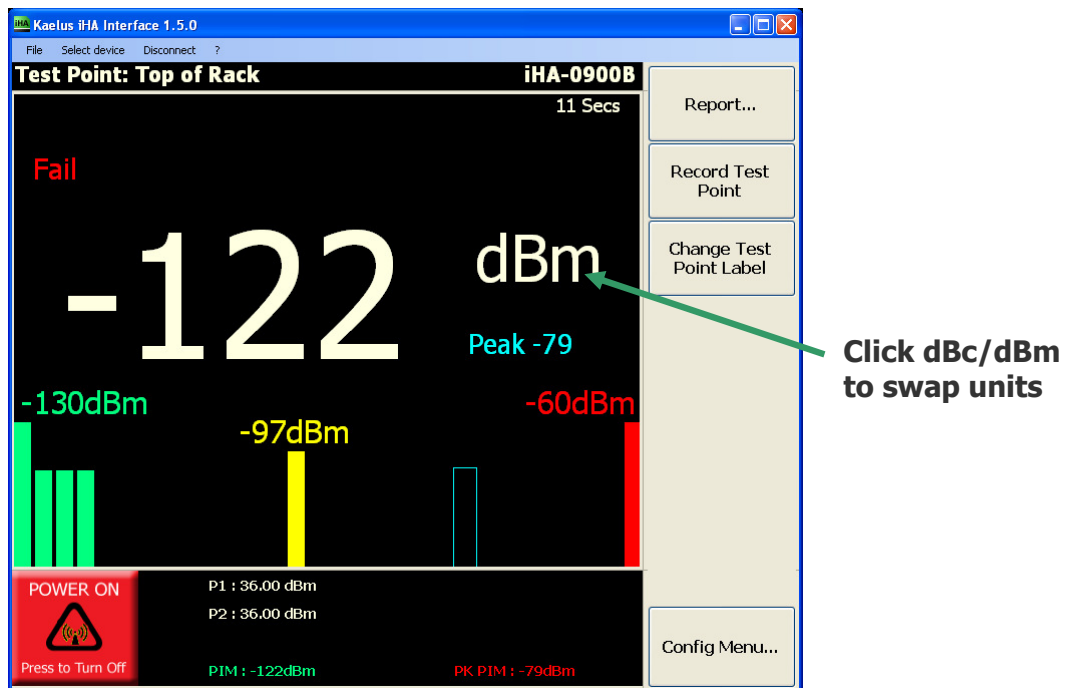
iHA Kaelus iHA Interface 1.5.0

File Select device Disconnect ?

Test Point: Top of Rack iHA-0900B

11 Secs

Fail

-122 dBm

Peak -79

-130dBm

-97dBm

-60dBm

POWER ON

Press to Turn Off

P1 : 36.00 dBm

P2 : 36.00 dBm

PIM : -122dBm

PK PIM : -79dBm

Report...

Record Test Point

Change Test Point Label

Config Menu...

Click dBc/dBm to swap units